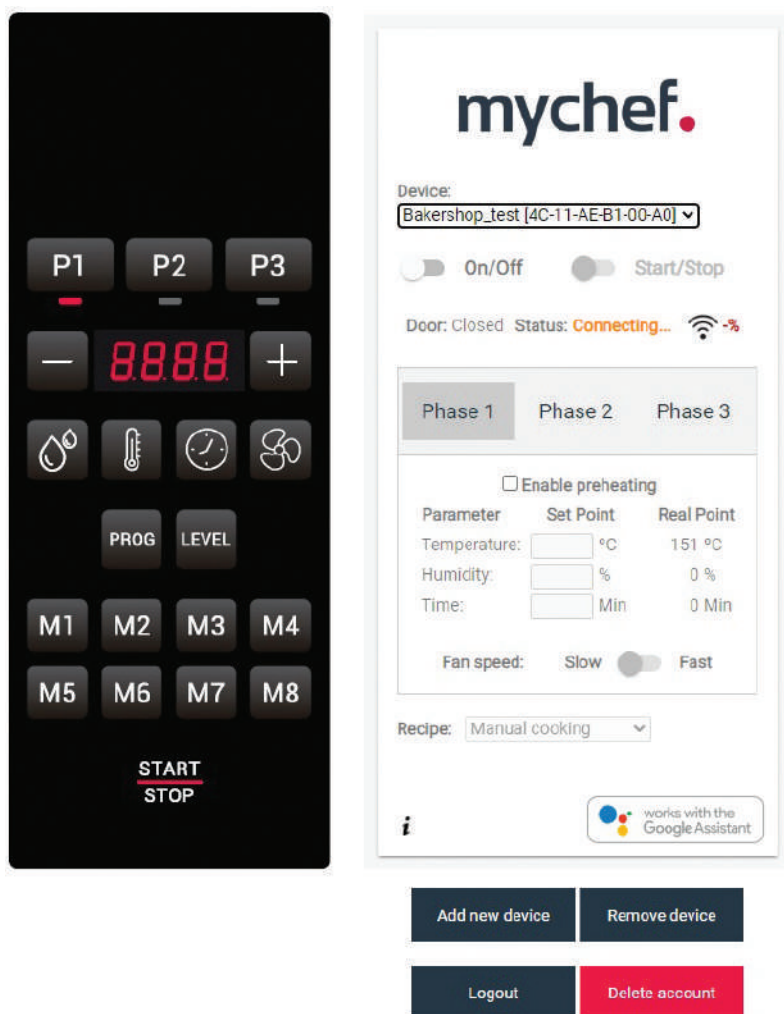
P1 P2 P3

—

8888

+

PROG LEVEL

M1 M2 M3 M4

M5 M6 M7 M8

START

STOP

mychef.

Device:

Bakershop_test [4C-11-AE-B1-00-A0]

On/Off Start/Stop

Door: Closed Status: Connecting... -%

Phase 1 Phase 2 Phase 3

Enable preheating

| Parameter | Set Point | Real Point |
|---|---|---|
| Temperature: | °C | 151 °C |
| Humidity: | % | 0 % |
| Time: | Min | 0 Min |

Fan speed: Slow Fast

Recipe: Manual cooking

i

works with the Google Assistant

Add new device

Remove device

Logout

Delete account